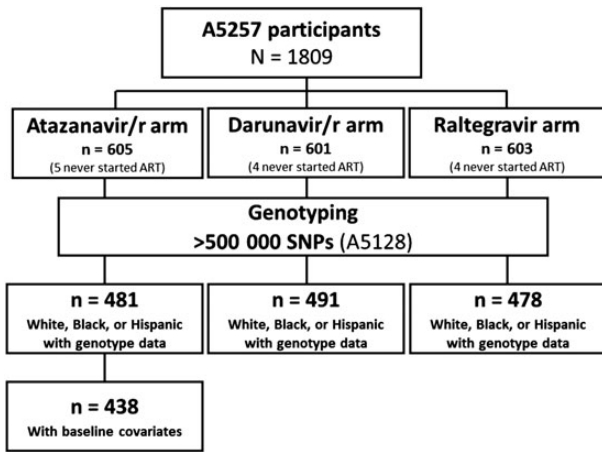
A5257 participants
N = 1809

Atazanavir/r arm
n = 605
(5 never started ART)

Darunavir/r arm
n = 601
(4 never started ART)

Raltegravir arm
n = 603
(4 never started ART)

Genotyping
>500 000 SNPs (A5128)

n = 481
White, Black, or Hispanic with genotype data

n = 491
White, Black, or Hispanic with genotype data

n = 478
White, Black, or Hispanic with genotype data

n = 438
With baseline covariates